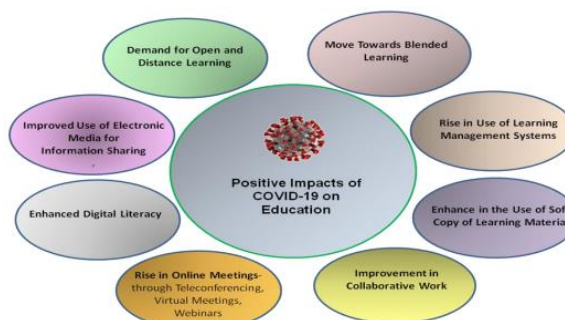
Positive Impacts of COVID-19 on Education

Demand for Open and Distance Learning

Move Towards Blended Learning

Rise in Use of Learning Management Systems

Enhance in the Use of Sof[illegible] Copy of Learning Materia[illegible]

Improvement in Collaborative Work

Rise in Online Meetings- through Teleconferencing, Virtual Meetings, Webinars

Enhanced Digital Literacy

Improved Use of Electronic Media for Information Sharing